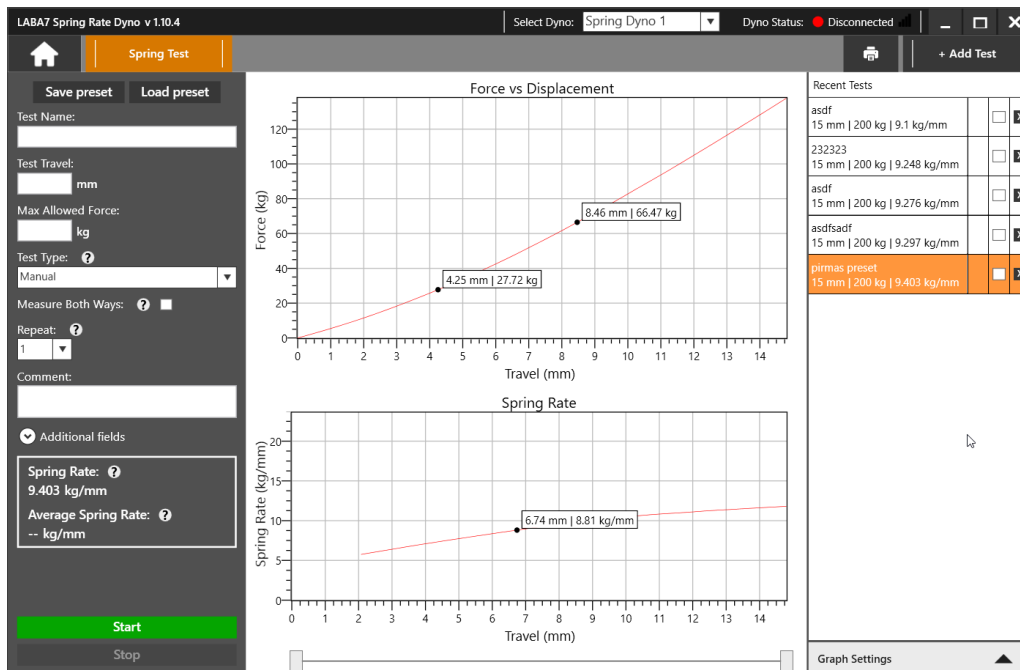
LABA7 Spring Rate Dyno v 1.10.4

Select Dyno: Spring Dyno 1

Dyno Status: Disconnected

Spring Test

+ Add Test

Save preset

Load preset

Test Name:

Test Travel:

mm

Max Allowed Force:

kg

Test Type:

Manual

Measure Both Ways:

Repeat:

1

Comment:

Additional fields

Spring Rate:

9.403 kg/mm

Average Spring Rate:

-- kg/mm

Start

Stop

Force vs Displacement

Force (kg)

120
100
80
60
40
20
0

0 1 2 3 4 5 6 7 8 9 10 11 12 13 14

Travel (mm)

8.46 mm | 66.47 kg

4.25 mm | 27.72 kg

Spring Rate

Spring Rate (kg/mm)

20
15
10
5
0

0 1 2 3 4 5 6 7 8 9 10 11 12 13 14

Travel (mm)

6.74 mm | 8.81 kg/mm

Recent Tests

asdf
15 mm | 200 kg | 9.1 kg/mm

232323
15 mm | 200 kg | 9.248 kg/mm

asdf
15 mm | 200 kg | 9.276 kg/mm

asdfsadf
15 mm | 200 kg | 9.297 kg/mm

pirmas preset
15 mm | 200 kg | 9.403 kg/mm

Graph Settings